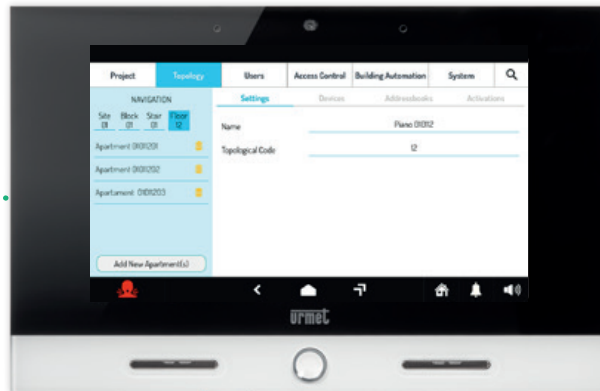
Project
Topology
Users
Access Control
Building Automation
System

NAVIGATION
Site 01
Block 01
Stair 01
Floor 12

Apartment 0101201
Apartment 0101202
Apartament 0101203

Add New Apartment(s)

Settings
Devices
Addressbooks
Activations

Name
Piano 01012

Topological Code
12

urmet